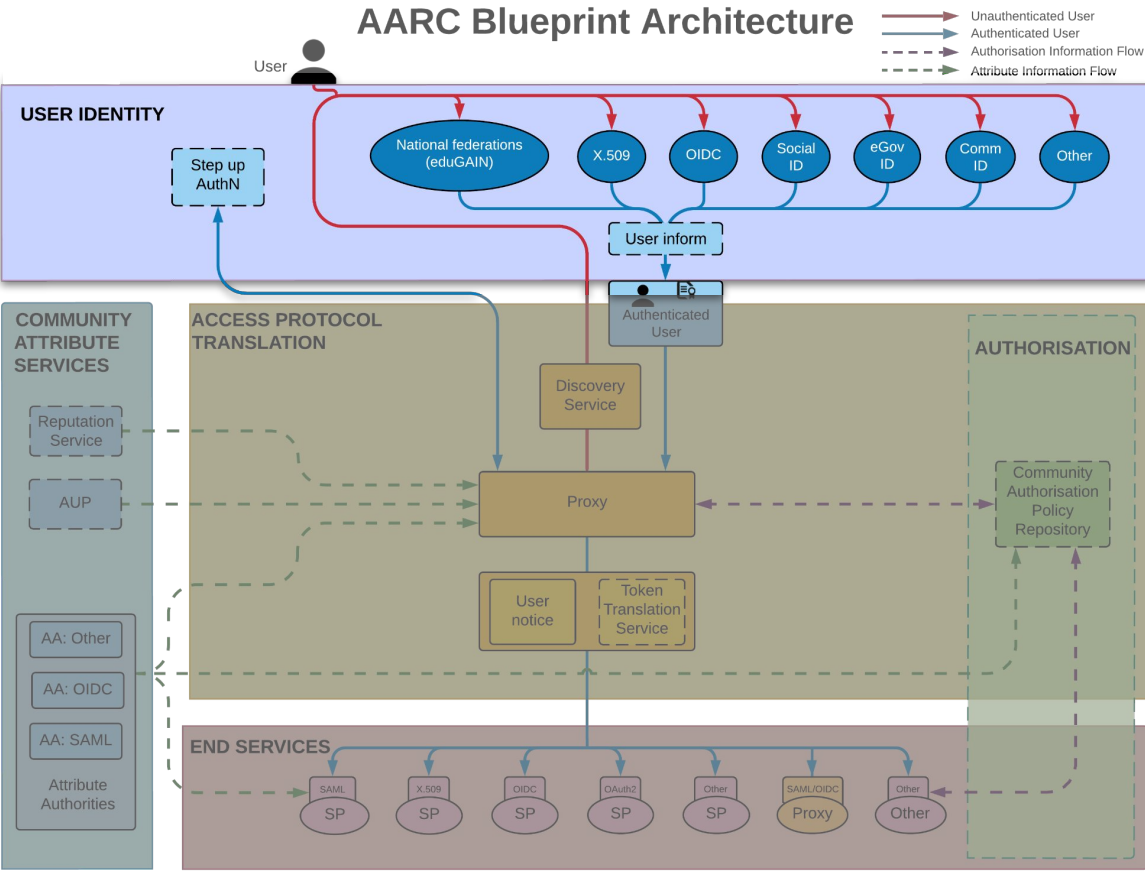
AARC Blueprint Architecture

Unauthenticated User
Authenticated User
Authorisation Information Flow
Attribute Information Flow

User

USER IDENTITY

Step up AuthN

National federations (eduGAIN)

X.509

OIDC

Social ID

eGov ID

Comm ID

Other

User inform

Authenticated User

COMMUNITY ATTRIBUTE SERVICES

ACCESS PROTOCOL TRANSLATION

AUTHORISATION

Discovery Service

Reputation Service

AUP

Proxy

Community Authorisation Policy Repository

User notice

Token Translation Service

AA: Other

AA: OIDC

AA: SAML

Attribute Authorities

END SERVICES

SAML
SP

X.509
SP

OIDC
SP

OAuth2
SP

Other
SP

SAML/OIDC
Proxy

Other
Other